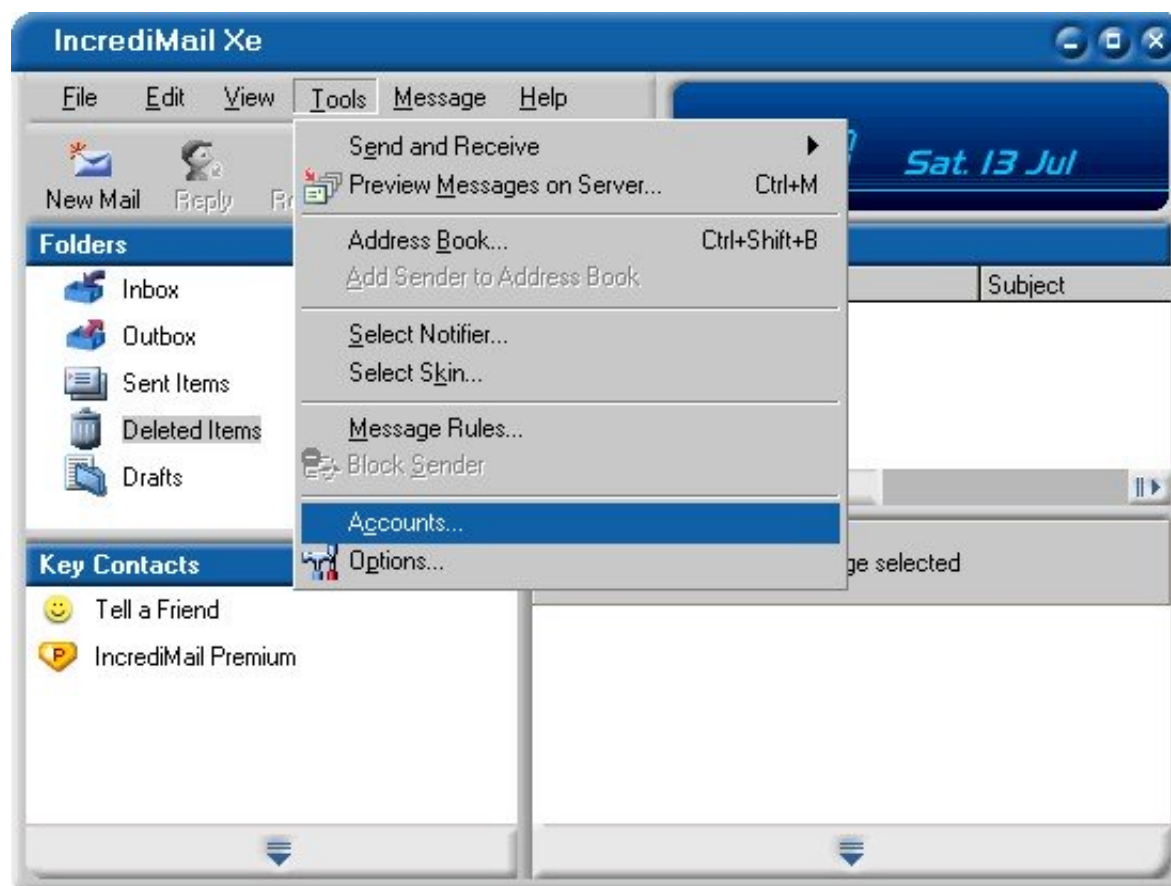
IncrediMail Xe

File Edit View Tools Message Help

New Mail Reply R

Sat. 13 Jul

Send and Receive
Preview Messages on Server... Ctrl+M
Address Book... Ctrl+Shift+B
Add Sender to Address Book
Select Notifier...
Select Skin...
Message Rules...
Block Sender
Accounts...
Options...

Folders
Inbox
Outbox
Sent Items
Deleted Items
Drafts

Subject

ge selected

Key Contacts
Tell a Friend
IncrediMail Premium